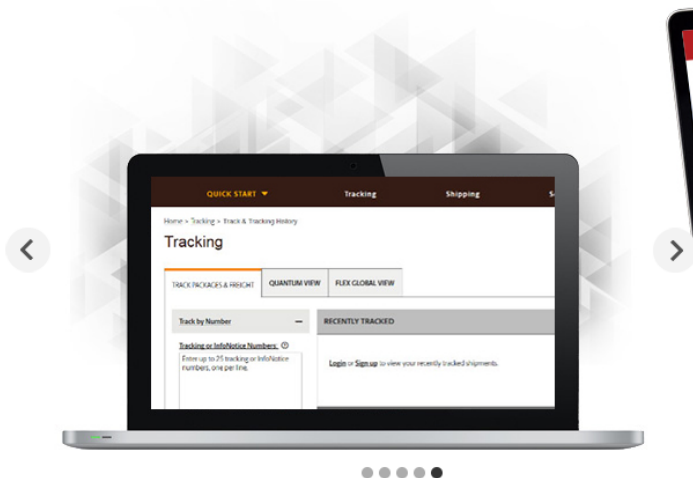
QUICK START ▼

Tracking

Shipping

S

Home > Tracking > Track & Tracking History

Tracking

TRACK PACKAGES & FREIGHT

QUANTUM VIEW

FLEX GLOBAL VIEW

Track by Number

—

Tracking or InfoNotice Numbers: ⓘ

Enter up to 25 tracking or InfoNotice numbers, one per line.

RECENTLY TRACKED

Login or Sign up to view your recently tracked shipments.